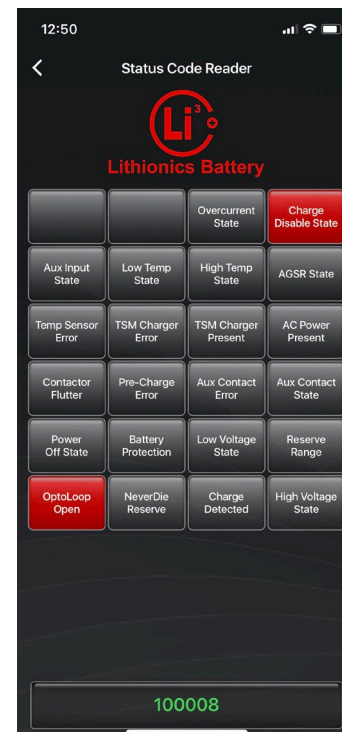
12:50

Status Code Reader

Li³

Lithionics Battery

| | | Overcurrent State | Charge Disable State |
|---|---|---|---|
| Aux Input State | Low Temp State | High Temp State | AGSR State |
| Temp Sensor Error | TSM Charger Error | TSM Charger Present | AC Power Present |
| Contactor Flutter | Pre-Charge Error | Aux Contact Error | Aux Contact State |
| Power Off State | Battery Protection | Low Voltage State | Reserve Range |
| OptoLoop Open | NeverDie Reserve | Charge Detected | High Voltage State |

100008